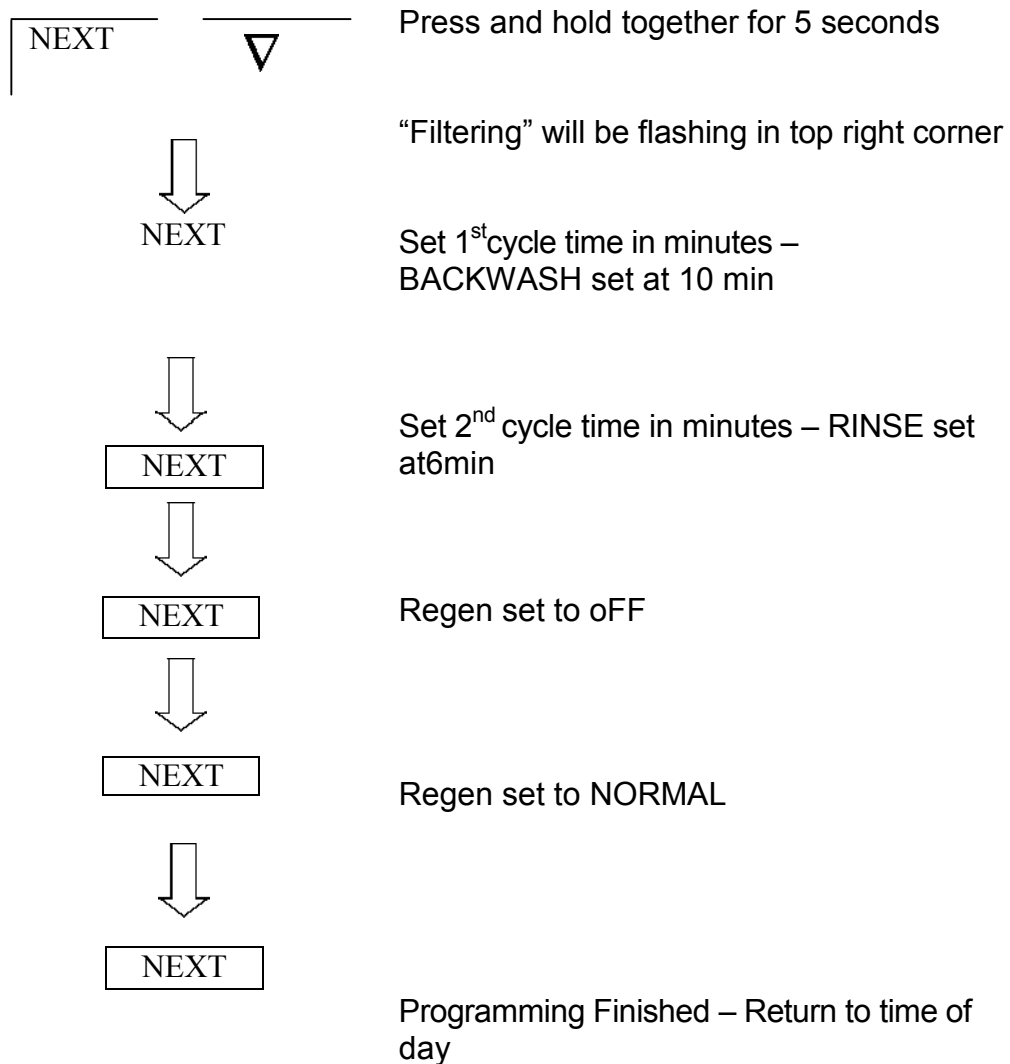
NEXT $\nabla$

Press and hold together for 5 seconds

"Filtering" will be flashing in top right corner

NEXT

Set 1$^{st}$cycle time in minutes – BACKWASH set at 10 min

NEXT

Set 2$^{nd}$ cycle time in minutes – RINSE set at6min

NEXT

Regen set to oFF

NEXT

Regen set to NORMAL

NEXT

Programming Finished – Return to time of day